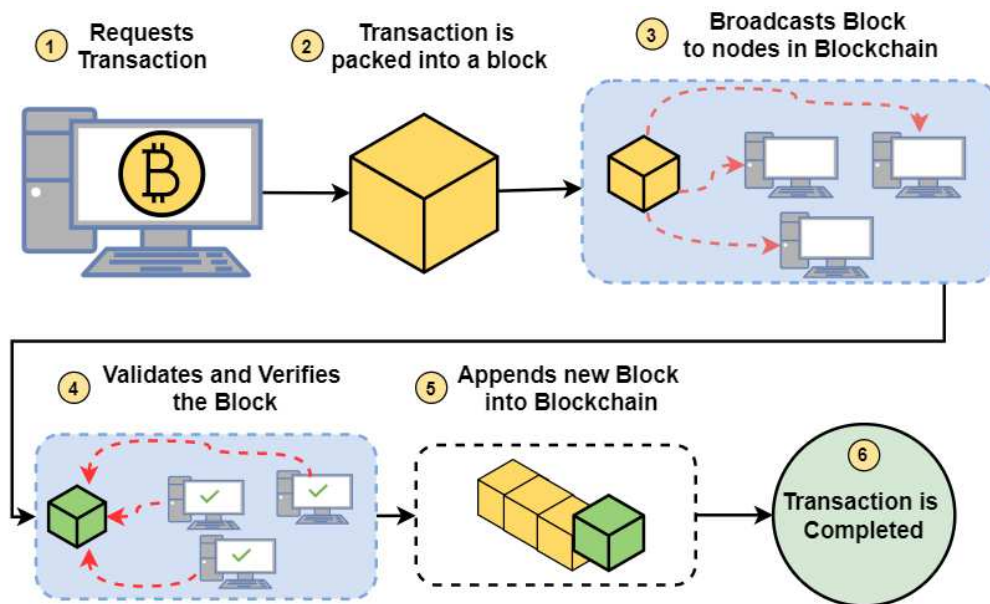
1 Requests Transaction

2 Transaction is packed into a block

3 Broadcasts Block to nodes in Blockchain

4 Validates and Verifies the Block

5 Appends new Block into Blockchain

6 Transaction is Completed